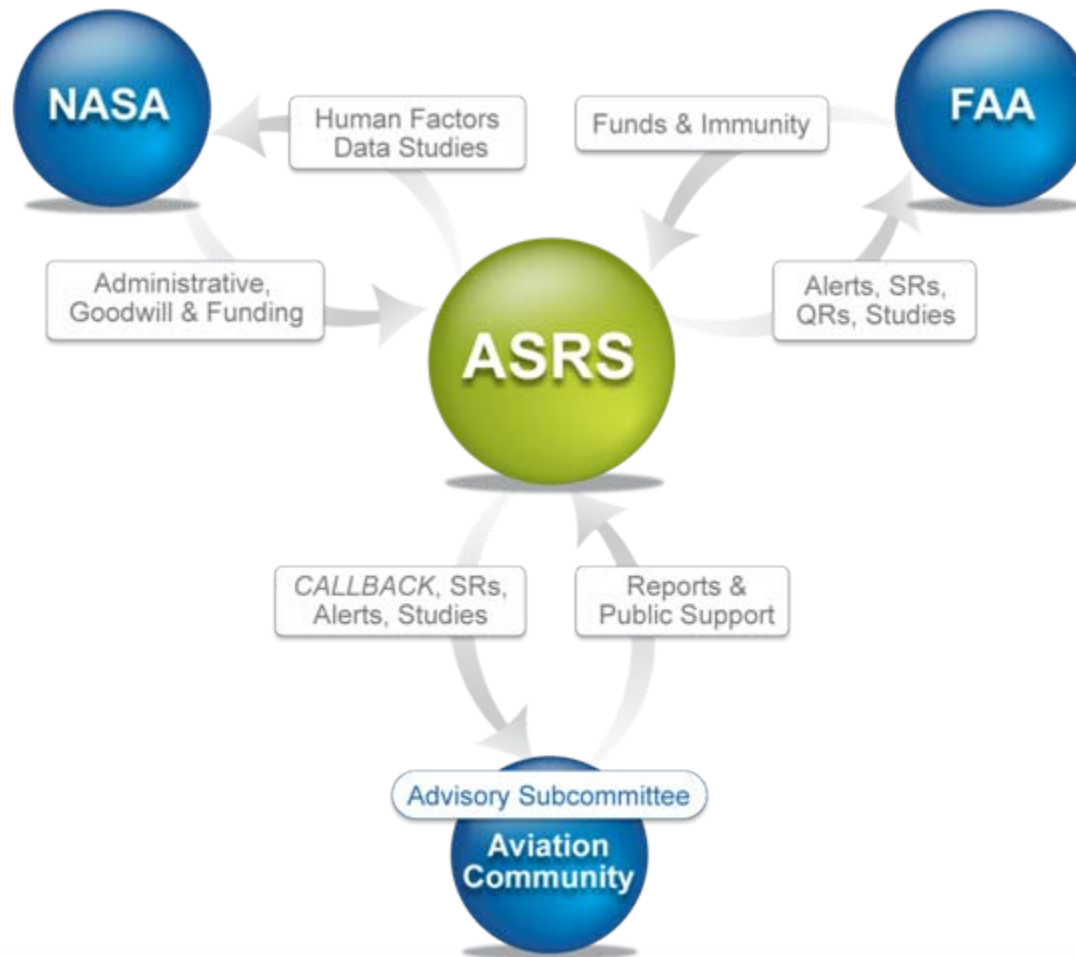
NASA

Human Factors Data Studies

Funds & Immunity

FAA

Administrative, Goodwill & Funding

ASRS

Alerts, SRs, QRs, Studies

CALLBACK, SRs, Alerts, Studies

Reports & Public Support

Advisory Subcommittee

Aviation Community